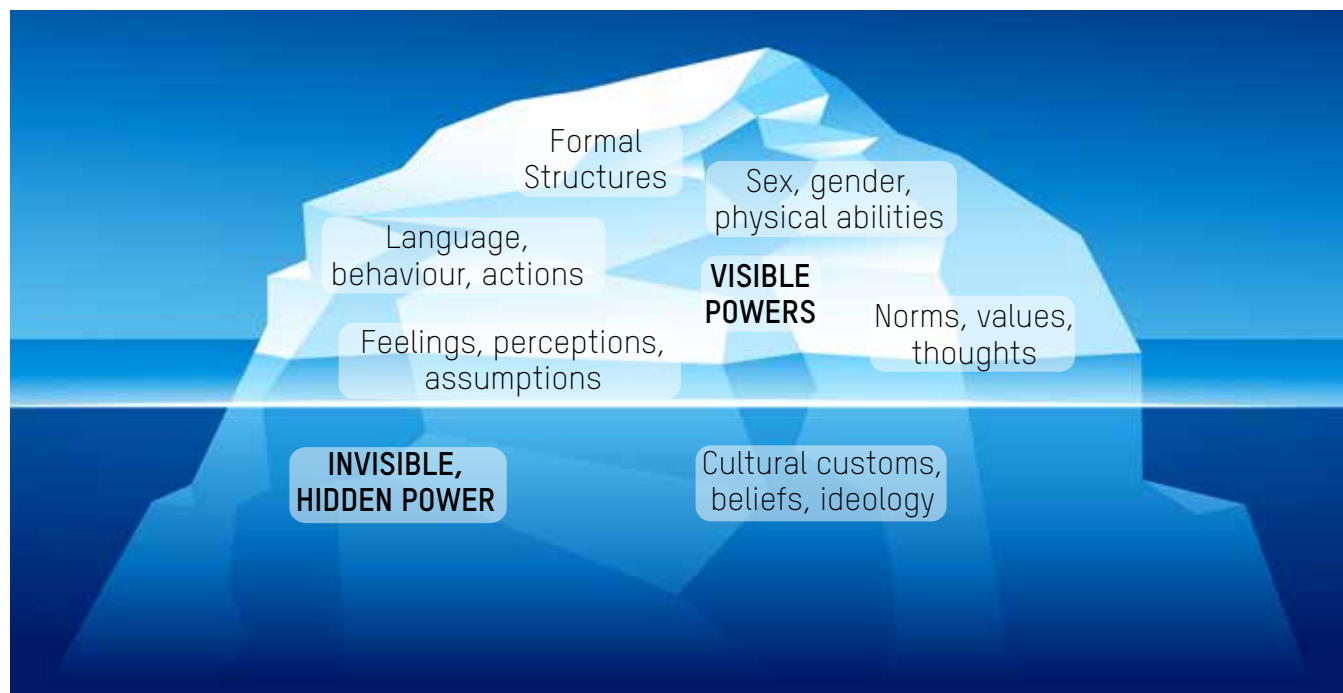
Formal Structures

Sex, gender, physical abilities

Language, behaviour, actions

VISIBLE POWERS

Norms, values, thoughts

Feelings, perceptions, assumptions

INVISIBLE, HIDDEN POWER

Cultural customs, beliefs, ideology